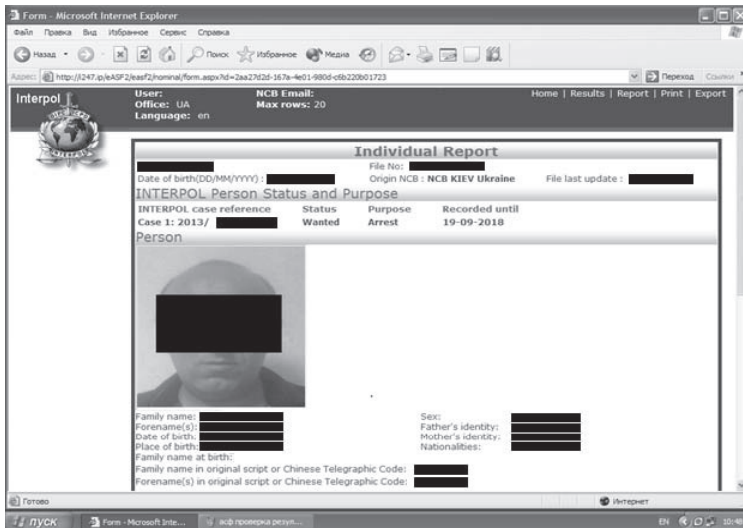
Form - Microsoft Internet Explorer
Файл Правка Вид Избранное Сервис Справка
Назад Поиск Избранное Медиа
Адрес: http://i247.ip/eASF2/easf2/nominal/form.aspx?id=2aa27d2d-167a-4e01-980d-c6b220b01723
Переход Ссылки

Interpol
User:
Office: UA
Language: en
NCB Email:
Max rows: 20
Home | Results | Report | Print | Export

Individual Report
File No:
Date of birth(DD/MM/YYYY) :
Origin NCB : NCB KIEV Ukraine
File last update :
INTERPOL Person Status and Purpose

| INTERPOL case reference | Status | Purpose | Recorded until |
|---|---|---|---|
| Case 1: 2013/ | Wanted | Arrest | 19-09-2018 |

Person

Family name:
Forename(s):
Date of birth:
Place of birth:
Family name at birth:
Family name in original script or Chinese Telegraphic Code:
Forename(s) in original script or Chinese Telegraphic Code:
Sex:
Father's identity:
Mother's identity:
Nationalities:

Готово
Интернет
пуск
Form - Microsoft Inte...
асф проверка резул...
EN 10:4